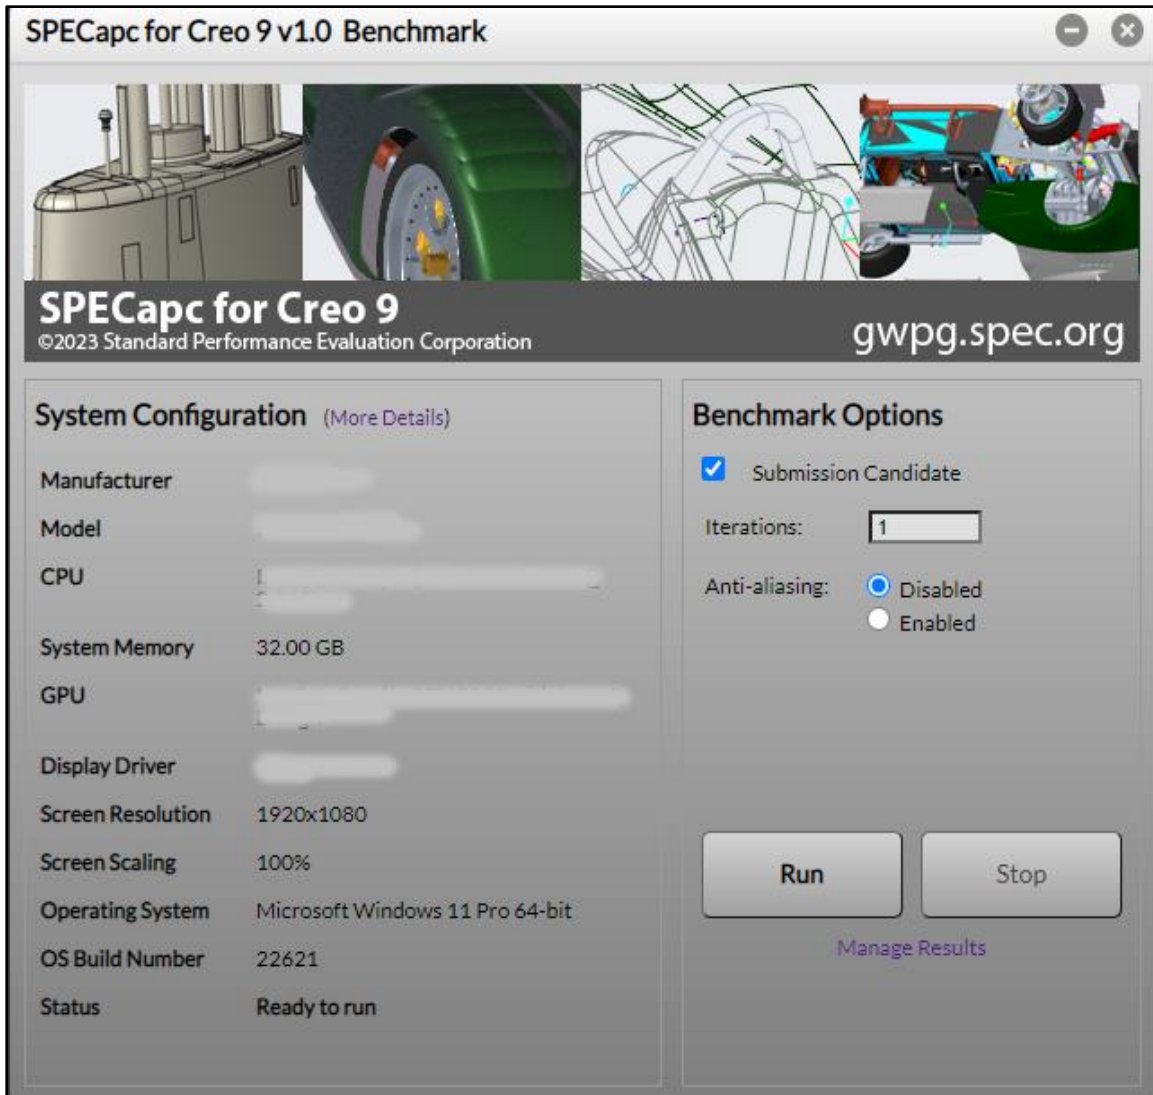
SPECapc for Creo 9 v1.0 Benchmark

SPECapc for Creo 9
©2023 Standard Performance Evaluation Corporation
gwpg.spec.org

System Configuration (More Details)

| | |
|---|---|
| Manufacturer | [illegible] |
| Model | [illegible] |
| CPU | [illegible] |
| System Memory | 32.00 GB |
| GPU | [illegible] |
| Display Driver | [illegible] |
| Screen Resolution | 1920x1080 |
| Screen Scaling | 100% |
| Operating System | Microsoft Windows 11 Pro 64-bit |
| OS Build Number | 22621 |
| Status | Ready to run |

Benchmark Options

Submission Candidate

Iterations: 1

Anti-aliasing: Disabled Enabled

Run Stop

Manage Results